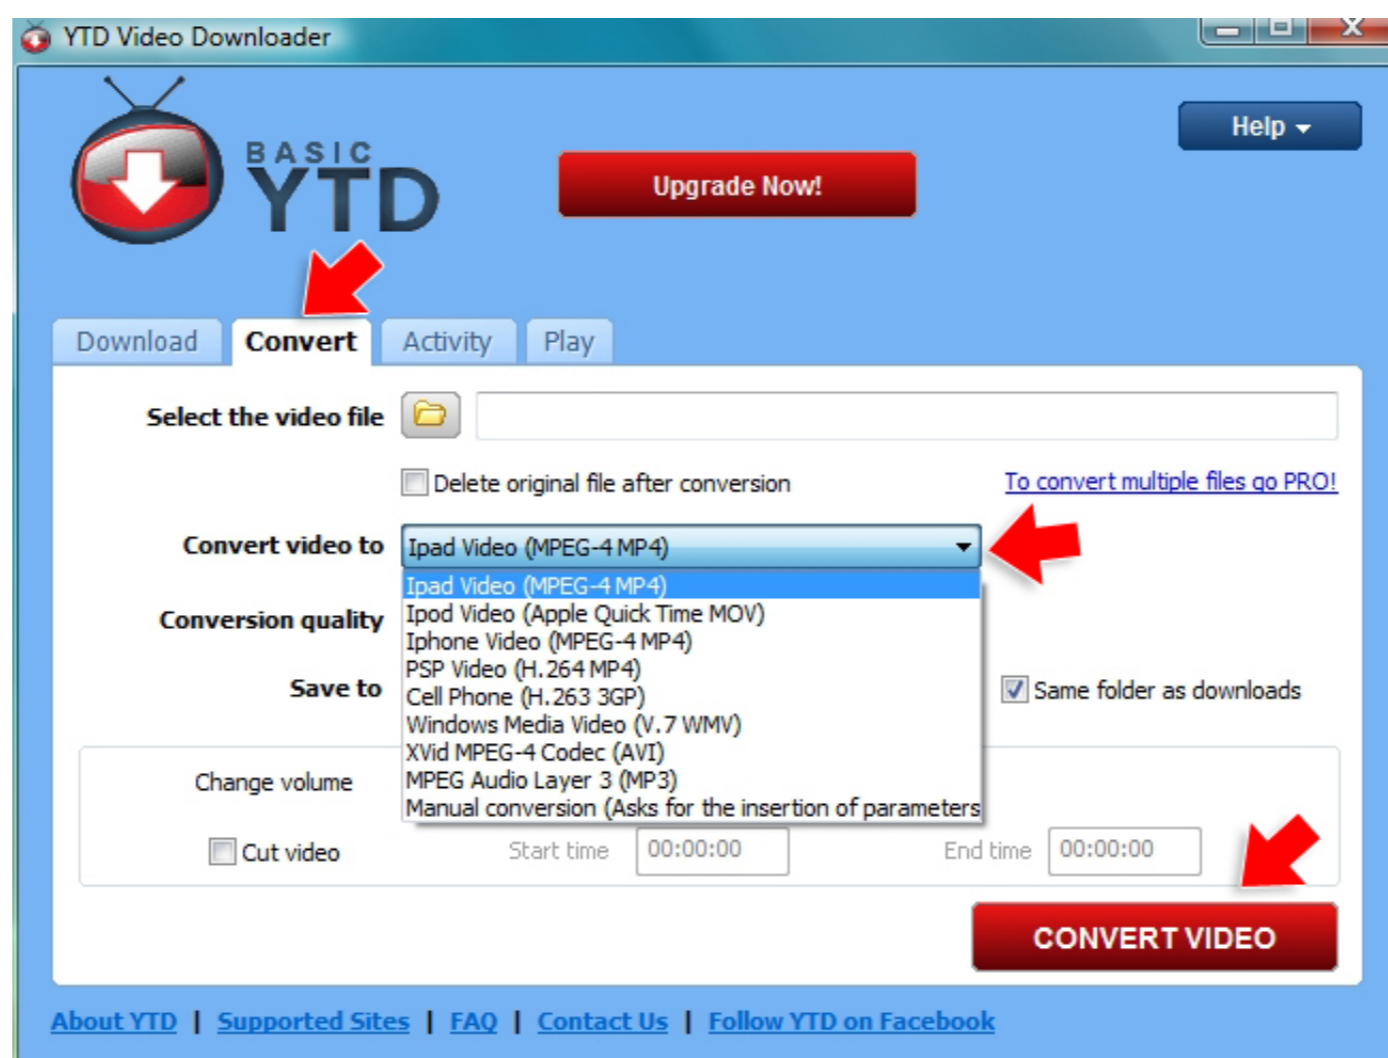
YTD Video Downloader

Help

BASIC YTD

Upgrade Now!

Download | Convert | Activity | Play

Select the video file

Delete original file after conversion

To convert multiple files go PRO!

Convert video to

Ipad Video (MPEG-4 MP4)

Ipad Video (MPEG-4 MP4)
Ipod Video (Apple Quick Time MOV)
Iphone Video (MPEG-4 MP4)
PSP Video (H.264 MP4)
Cell Phone (H.263 3GP)
Windows Media Video (V.7 WMV)
XVid MPEG-4 Codec (AVI)
MPEG Audio Layer 3 (MP3)
Manual conversion (Asks for the insertion of parameters

Conversion quality

Save to

Same folder as downloads

Change volume

Cut video

Start time 00:00:00

End time 00:00:00

CONVERT VIDEO

About YTD | Supported Sites | FAQ | Contact Us | Follow YTD on Facebook